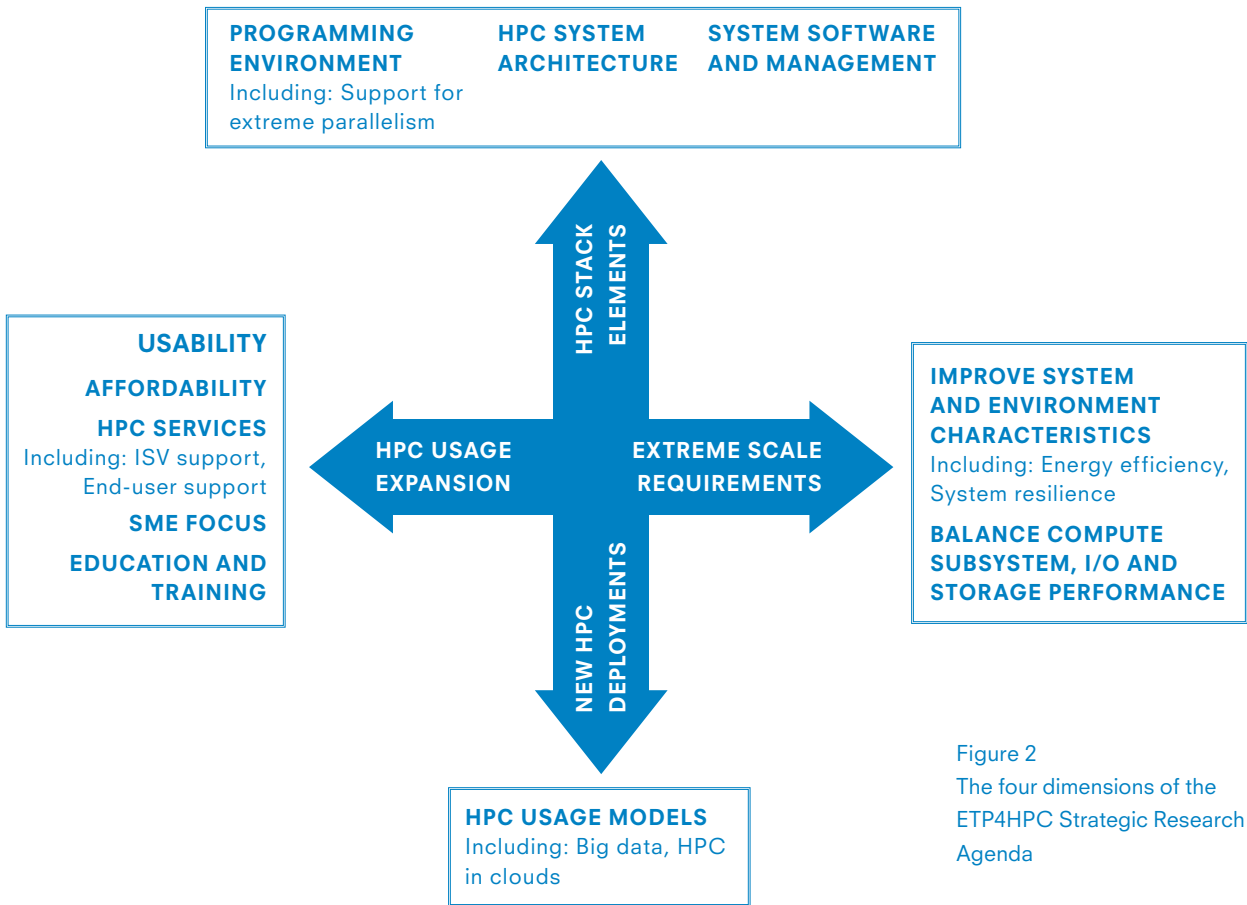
PROGRAMMING ENVIRONMENT
Including: Support for extreme parallelism

HPC SYSTEM ARCHITECTURE

SYSTEM SOFTWARE AND MANAGEMENT

HPC STACK ELEMENTS

USABILITY

AFFORDABILITY

HPC SERVICES
Including: ISV support, End-user support

SME FOCUS

EDUCATION AND TRAINING

HPC USAGE EXPANSION

EXTREME SCALE REQUIREMENTS

IMPROVE SYSTEM AND ENVIRONMENT CHARACTERISTICS
Including: Energy efficiency, System resilience

BALANCE COMPUTE SUBSYSTEM, I/O AND STORAGE PERFORMANCE

NEW HPC DEPLOYMENTS

HPC USAGE MODELS
Including: Big data, HPC in clouds

Figure 2
The four dimensions of the ETP4HPC Strategic Research Agenda